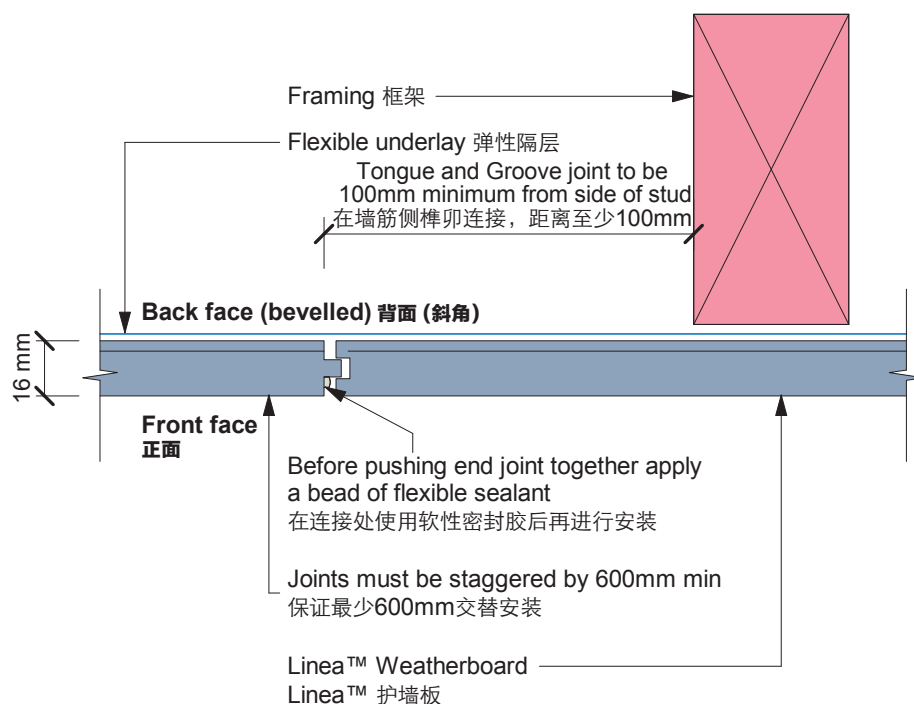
Framing 框架

Flexible underlay 弹性隔层

Tongue and Groove joint to be 100mm minimum from side of stud
在墙筋侧榫卯连接，距离至少100mm

Back face (bevelled) 背面 (斜角)

16 mm

Front face
正面

Before pushing end joint together apply a bead of flexible sealant
在连接处使用软性密封胶后再进行安装

Joints must be staggered by 600mm min
保证最少600mm交替安装

Linea™ Weatherboard
Linea™ 护墙板